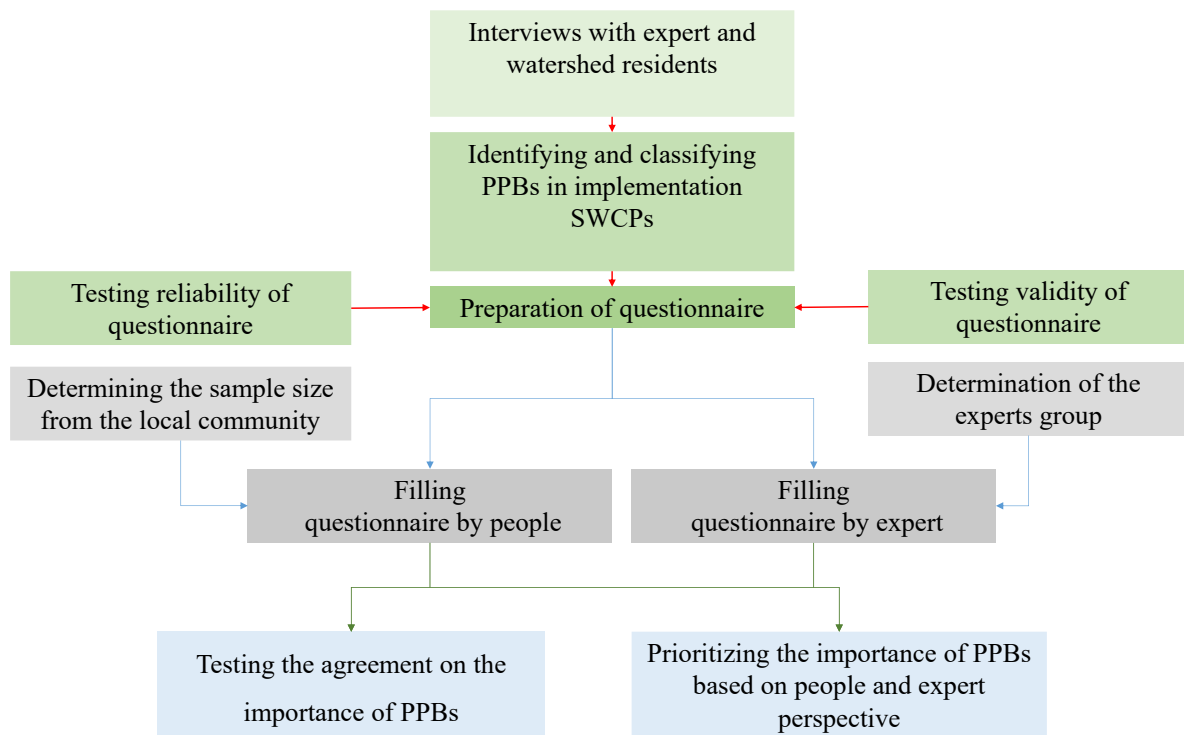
Interviews with expert and watershed residents

Identifying and classifying PPBs in implementation SWCPs

Testing reliability of questionnaire

Preparation of questionnaire

Testing validity of questionnaire

Determining the sample size from the local community

Determination of the experts group

Filling questionnaire by people

Filling questionnaire by expert

Testing the agreement on the importance of PPBs

Prioritizing the importance of PPBs based on people and expert perspective